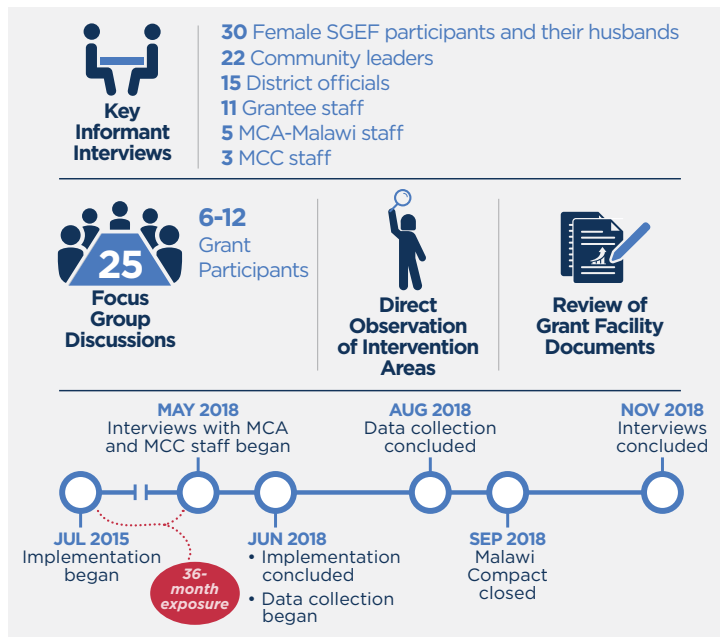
Key Informant Interviews

30 Female SGEF participants and their husbands
22 Community leaders
15 District officials
11 Grantee staff
5 MCA-Malawi staff
3 MCC staff

25
Focus Group Discussions

6-12 Grant Participants

Direct Observation of Intervention Areas

Review of Grant Facility Documents

MAY 2018
Interviews with MCA and MCC staff began

AUG 2018
Data collection concluded

NOV 2018
Interviews concluded

JUL 2015
Implementation began

36-month exposure

JUN 2018
• Implementation concluded
• Data collection began

SEP 2018
Malawi Compact closed